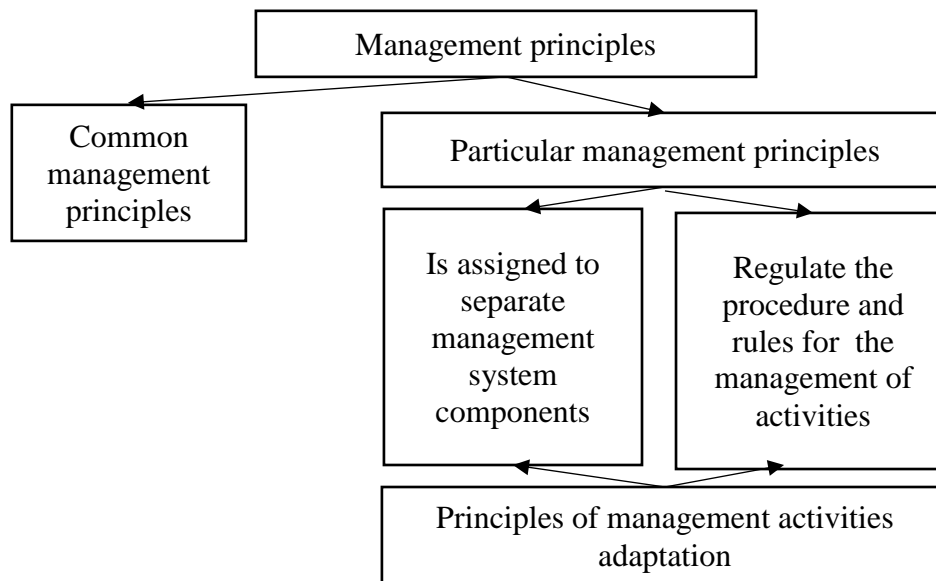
Management principles

Common management principles

Particular management principles

Is assigned to separate management system components

Regulate the procedure and rules for the management of activities

Principles of management activities adaptation